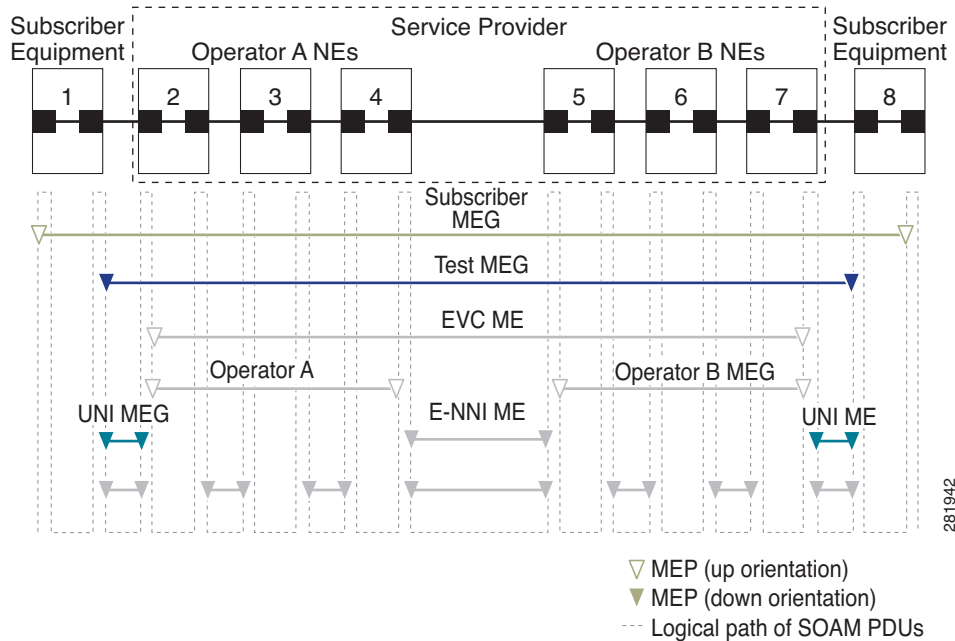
Subscriber Equipment

Service Provider

Operator A NEs

Operator B NEs

Subscriber Equipment

1

2

3

4

5

6

7

8

Subscriber MEG

Test MEG

EVC ME

Operator A

Operator B MEG

UNI MEG

E-NNI ME

UNI ME

281942

MEP (up orientation)

MEP (down orientation)

Logical path of SOAM PDUs